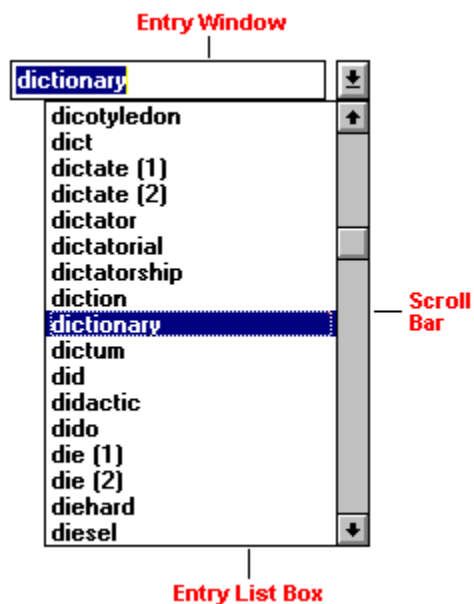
Entry Window

dictionary

dicotyledon
dict
dictate (1)
dictate (2)
dictator
dictatorial
dictatorship
diction
dictionary
dictum
did
didactic
dido
die (1)
die (2)
diehard
diesel

Scroll Bar

Entry List Box